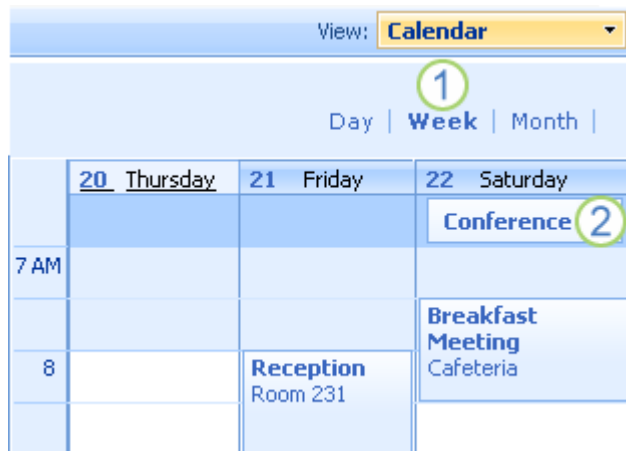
View: Calendar

1

Day | Week | Month |

| | 20 Thursday | 21 Friday | 22 Saturday |
|---|---|---|---|
| | | | Conference 2 |
| 7 AM | | | |
| | | | Breakfast Meeting Cafeteria |
| 8 | | Reception Room 231 | |